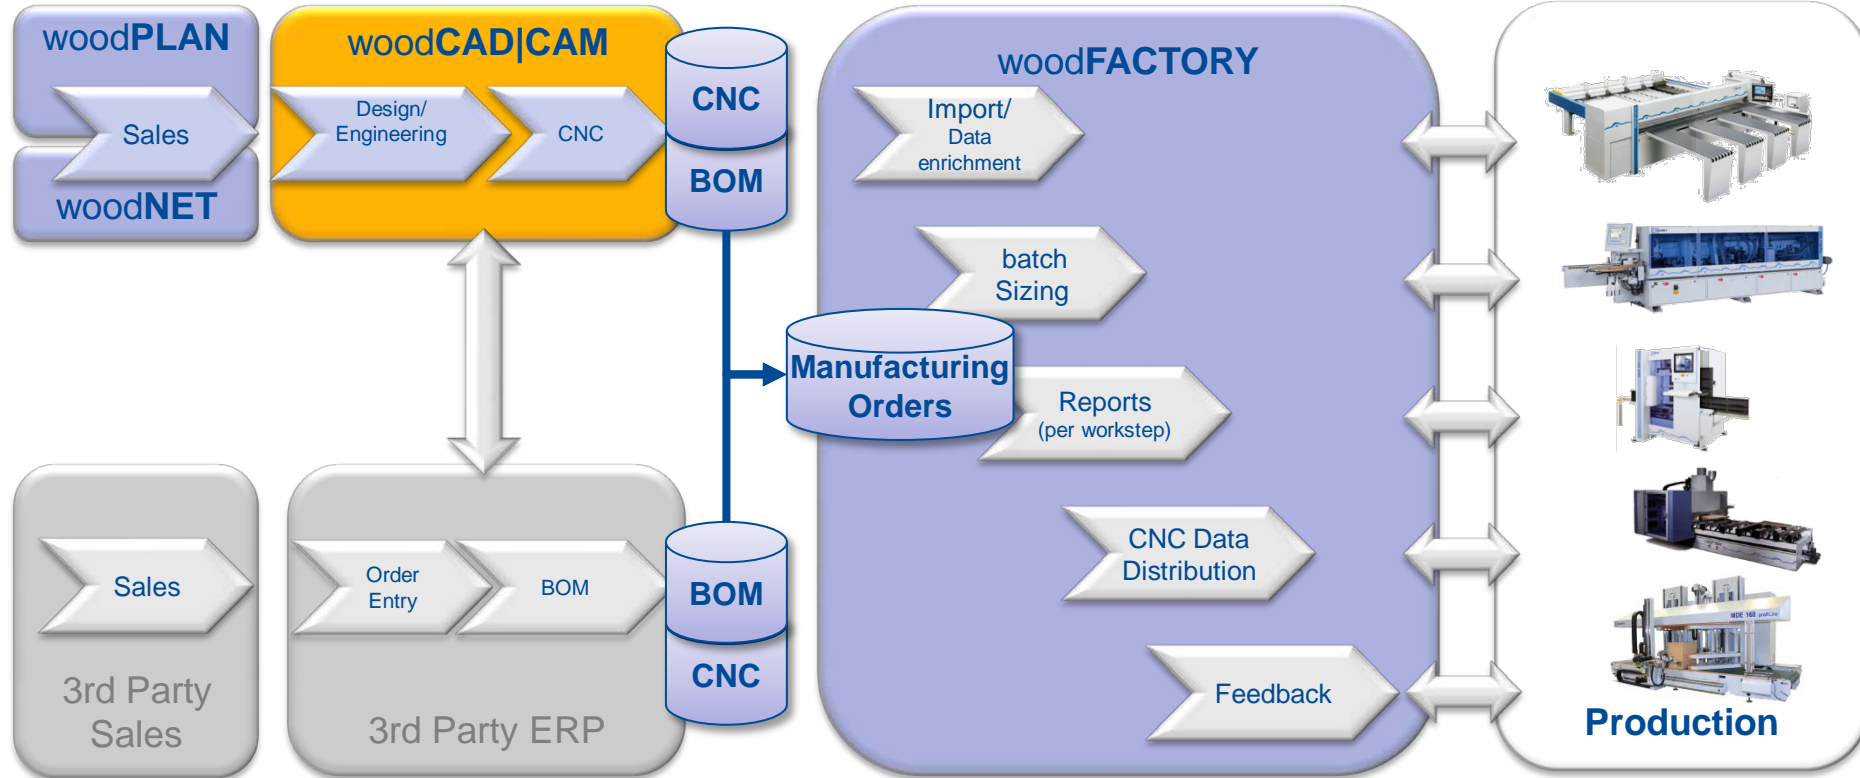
woodPLAN

Sales

woodNET

woodCAD|CAM

Design/ Engineering

CNC

CNC

BOM

woodFACTORY

Import/ Data enrichment

batch Sizing

Manufacturing Orders

Reports (per workstep)

CNC Data Distribution

Feedback

Sales

3rd Party Sales

Order Entry

BOM

3rd Party ERP

BOM

CNC

Production